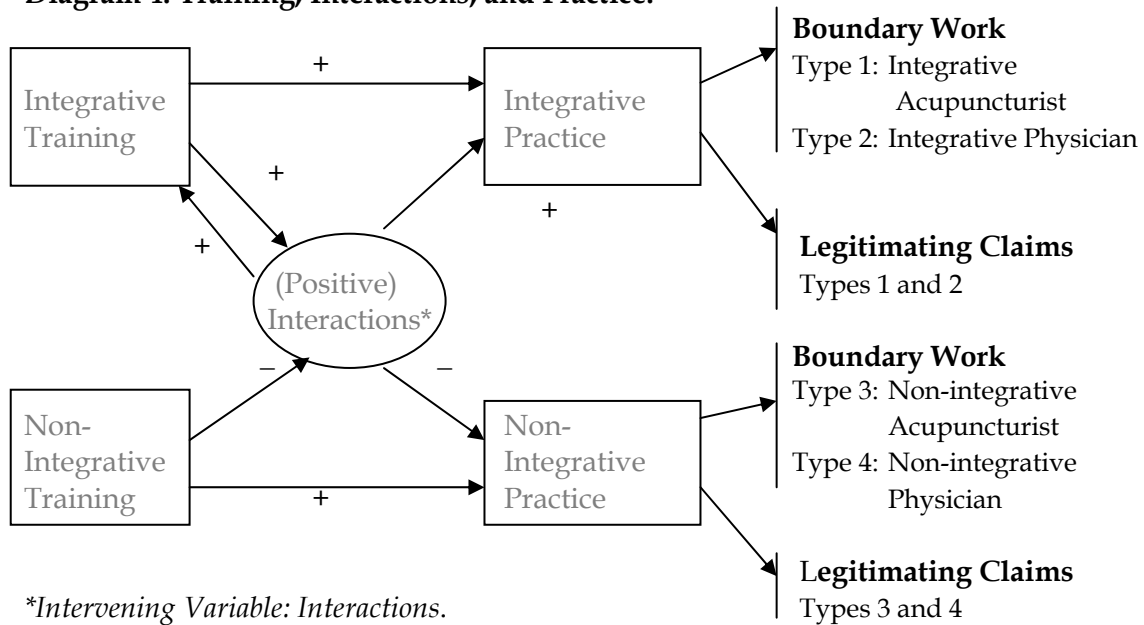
Diagram 1: Training, Interactions, and Practice.

Integrative Training

+

Integrative Practice

Boundary Work
Type 1: Integrative Acupuncturist
Type 2: Integrative Physician

+

+

+

(Positive) Interactions*

Legitimating Claims
Types 1 and 2

–

–

Non-Integrative Training

+

Non-Integrative Practice

Boundary Work
Type 3: Non-integrative Acupuncturist
Type 4: Non-integrative Physician

Legitimating Claims
Types 3 and 4

*Intervening Variable: Interactions.